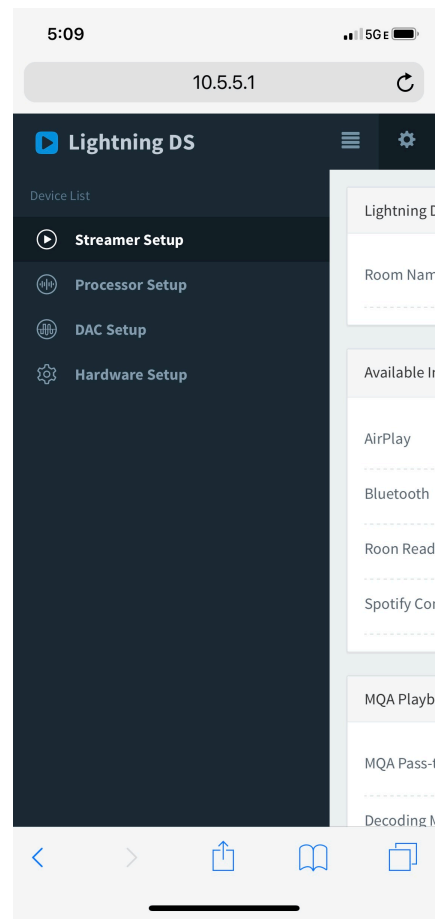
5:09

5G E

10.5.5.1

Lightning DS

Device List

Streamer Setup

Processor Setup

DAC Setup

Hardware Setup

Lightning D

Room Nam

Available I

AirPlay

Bluetooth

Roon Read

Spotify Co

MQA Playb

MQA Pass-

Decoding M